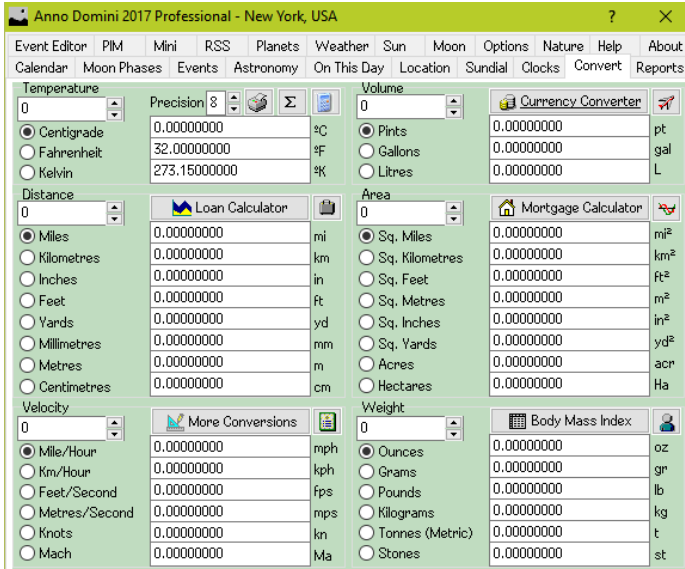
Anno Domini 2017 Professional - New York, USA ? ✕

Event Editor | PIM | Mini | RSS | Planets | Weather | Sun | Moon | Options | Nature | Help | About
Calendar | Moon Phases | Events | Astronomy | On This Day | Location | Sundial | Clocks | Convert | Reports

Temperature
0
Precision 8 Σ
Centigrade 0.00000000 ºC
Fahrenheit 32.00000000 ºF
Kelvin 273.15000000 ºK

Volume
0
Currency Converter
Pints 0.00000000 pt
Gallons 0.00000000 gal
Litres 0.00000000 L

Distance
0
Loan Calculator
Miles 0.00000000 mi
Kilometres 0.00000000 km
Inches 0.00000000 in
Feet 0.00000000 ft
Yards 0.00000000 yd
Millimetres 0.00000000 mm
Metres 0.00000000 m
Centimetres 0.00000000 cm

Area
0
Mortgage Calculator
Sq. Miles 0.00000000 mi²
Sq. Kilometres 0.00000000 km²
Sq. Feet 0.00000000 ft²
Sq. Metres 0.00000000 m²
Sq. Inches 0.00000000 in²
Sq. Yards 0.00000000 yd²
Acres 0.00000000 acr
Hectares 0.00000000 Ha

Velocity
0
More Conversions
Mile/Hour 0.00000000 mph
Km/Hour 0.00000000 kph
Feet/Second 0.00000000 fps
Metres/Second 0.00000000 mps
Knots 0.00000000 kn
Mach 0.00000000 Ma

Weight
0
Body Mass Index
Ounces 0.00000000 oz
Grams 0.00000000 gr
Pounds 0.00000000 lb
Kilograms 0.00000000 kg
Tonnes (Metric) 0.00000000 t
Stones 0.00000000 st